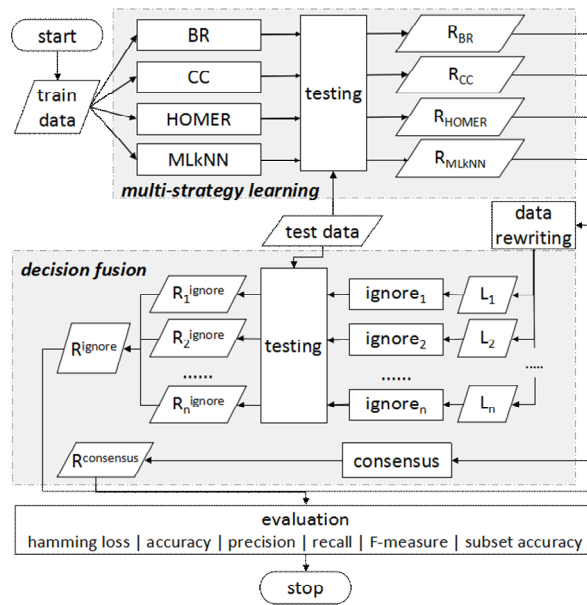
start

train data

BR

CC

HOMER

MLkNN

testing

$R_{BR}$

$R_{CC}$

$R_{HOMER}$

$R_{MLkNN}$

multi-strategy learning

test data

data rewriting

decision fusion

$R_1^{ignore}$

$R_2^{ignore}$

......

$R_n^{ignore}$

$R^{ignore}$

testing

$ignore_1$

$ignore_2$

......

$ignore_n$

$L_1$

$L_2$

....

$L_n$

$R^{consensus}$

consensus

evaluation

hamming loss | accuracy | precision | recall | F-measure | subset accuracy

stop